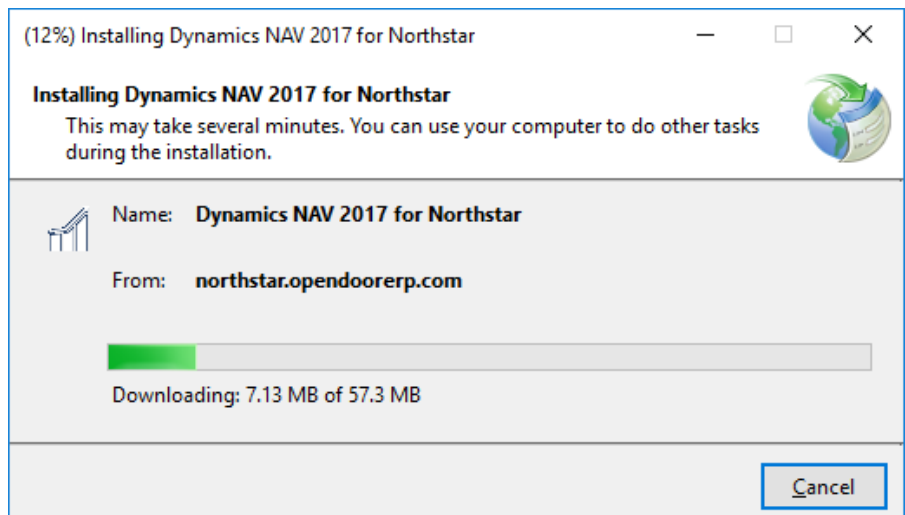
(12%) Installing Dynamics NAV 2017 for Northstar

Installing Dynamics NAV 2017 for Northstar

This may take several minutes. You can use your computer to do other tasks during the installation.

Name: Dynamics NAV 2017 for Northstar

From: northstar.opendoorerp.com

Downloading: 7.13 MB of 57.3 MB

Cancel